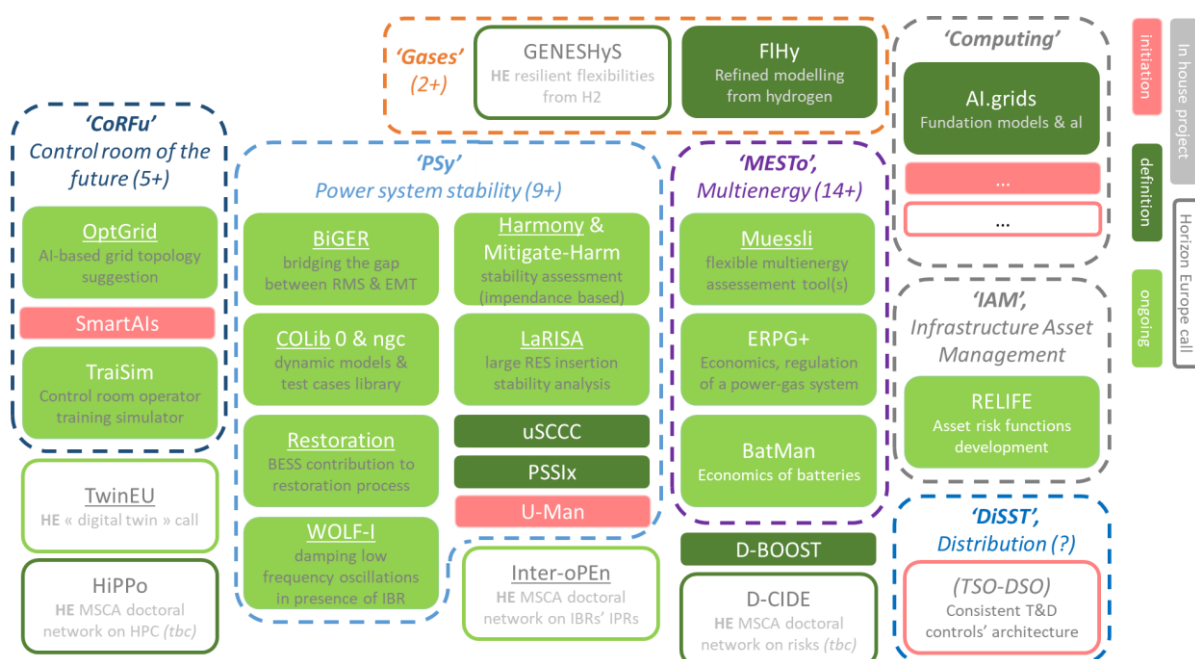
'Gases' (2+)

GENESHyS
HE resilient flexibilities from H2

FlHy
Refined modelling from hydrogen

'Computing'

AI.grids
Fundation models & al

...

...

initiation

definition

ongoing

In house project

Horizon Europe call

'CoRFu'
Control room of the future (5+)

OptGrid
AI-based grid topology suggestion

SmartAIs

TraiSim
Control room operator training simulator

TwinEU
HE « digital twin » call

HiPPo
HE MSCA doctoral network on HPC (tbc)

'PSy'
Power system stability (9+)

BiGER
bridging the gap between RMS & EMT

Harmony & Mitigate-Harm
stability assessment (impendance based)

COLib 0 & ngc
dynamic models & test cases library

LaRISA
large RES insertion stability analysis

Restoration
BESS contribution to restoration process

uSCCC

PSSIx

U-Man

WOLF-I
damping low frequency oscillations in presence of IBR

Inter-oPEn
HE MSCA doctoral network on IBRs' IPRs

'MESTo',
Multienergy (14+)

Muessli
flexible multienergy assessement tool(s)

ERPG+
Economics, regulation of a power-gas system

BatMan
Economics of batteries

D-BOOST

D-CIDE
HE MSCA doctoral network on risks (tbc)

'IAM',
Infrastructure Asset Management

RELIFE
Asset risk functions development

'DiSST',
Distribution (?)

(TSO-DSO)
Consistent T&D controls' architecture